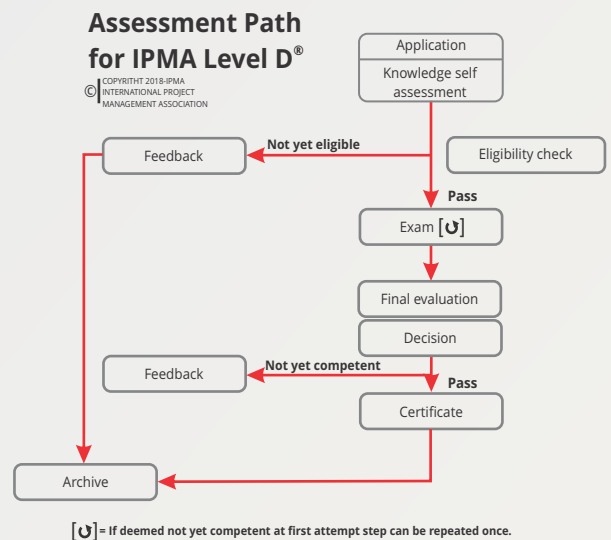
Assessment Path for IPMA Level D®

© COPYRITHT 2018-IPMA INTERNATIONAL PROJECT MANAGEMENT ASSOCIATION

Application

Knowledge self assessment

Not yet eligible

Feedback

Eligibility check

Pass

Exam [↻]

Final evaluation

Decision

Not yet competent

Feedback

Pass

Certificate

Archive

[↻] = If deemed not yet competent at first attempt step can be repeated once.